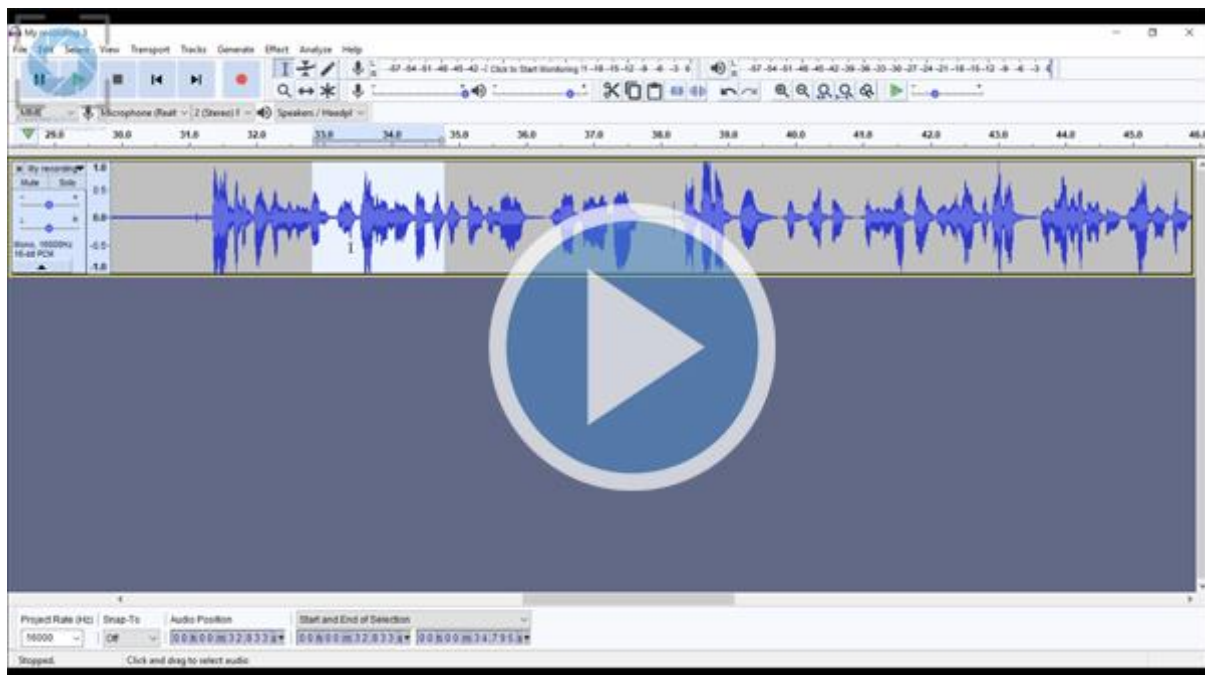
My recording 3

File Edit Select View Transport Tracks Generate Effect Analyze Help

-57 -54 -51 -48 -45 -42 -( Click to Start Monitoring !1 -18 -15 -12 -9 -6 -3 0

-57 -54 -51 -48 -45 -42 -39 -36 -33 -30 -27 -24 -21 -18 -15 -12 -9 -6 -3 0

MME Microphone (Realt 2 (Stereo) R Speakers / Headph

29.0 30.0 31.0 32.0 33.0 34.0 35.0 36.0 37.0 38.0 39.0 40.0 41.0 42.0 43.0 44.0 45.0 46.0

My recording
Mute Solo
L R
Mono, 16000Hz
16-bit PCM

1.0
0.5
0.0
-0.5
-1.0

Project Rate (Hz) Snap-To Audio Position Start and End of Selection
16000 Off 0 0 h 0 0 m 3 2 . 8 3 3 s 0 0 h 0 0 m 3 2 . 8 3 3 s 0 0 h 0 0 m 3 4 . 7 9 5 s

Stopped. Click and drag to select audio